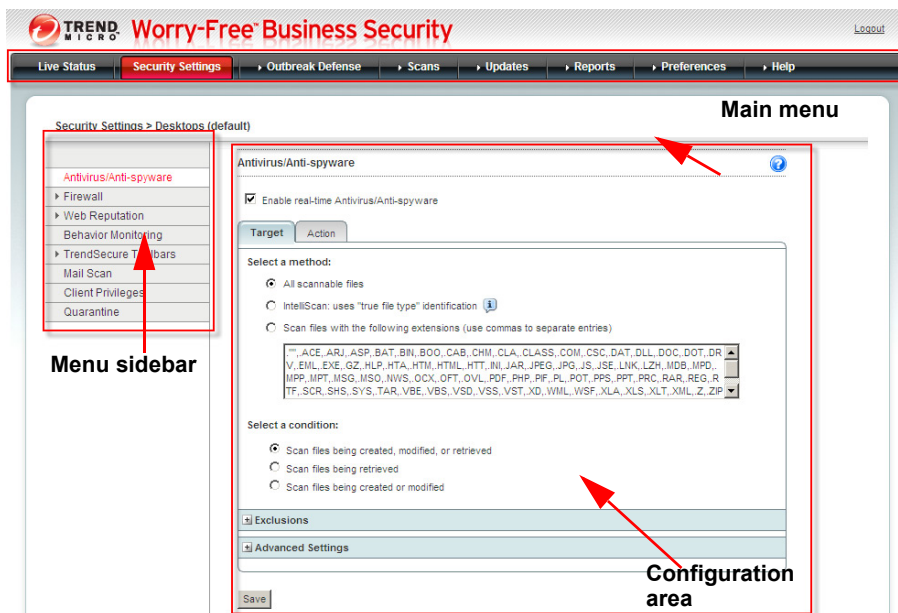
TREND MICRO Worry-Free™ Business Security

Logout

Live Status | Security Settings | Outbreak Defense | Scans | Updates | Reports | Preferences | Help

Main menu

Security Settings > Desktops (default)

Antivirus/Anti-spyware
Firewall
Web Reputation
Behavior Monitoring
TrendSecure Toolbars
Mail Scan
Client Privileges
Quarantine

Menu sidebar

Antivirus/Anti-spyware

Enable real-time Antivirus/Anti-spyware

Target | Action

Select a method:

All scannable files

IntelliScan: uses "true file type" identification

Scan files with the following extensions (use commas to separate entries)

."",.ACE,.ARJ,.ASP,.BAT,.BIN,.BOO,.CAB,.CHM,.CLA,.CLASS,.COM,.CSC,.DAT,.DLL,.DOC,.DOT,.DRV,.EML,.EXE,.GZ,.HLP,.HTA,.HTM,.HTML,.HTT,.INI,.JAR,.JPEG,.JPG,.JS,.JSE,.LNK,.LZH,.MDB,.MPD,.MPP,.MPT,.MSG,.MSO,.NWS,.OCX,.OFT,.OVL,.PDF,.PHP,.PIF,.PL,.POT,.PPS,.PPT,.PRC,.RAR,.REG,.RTF,.SCR,.SHS,.SYS,.TAR,.VBE,.VBS,.VSD,.VSS,.VST,.XD,.WML,.WSF,.XLA,.XLS,.XLT,.XML,.Z,.ZIP

Select a condition:

Scan files being created, modified, or retrieved

Scan files being retrieved

Scan files being created or modified

Exclusions

Advanced Settings

Configuration area

Save